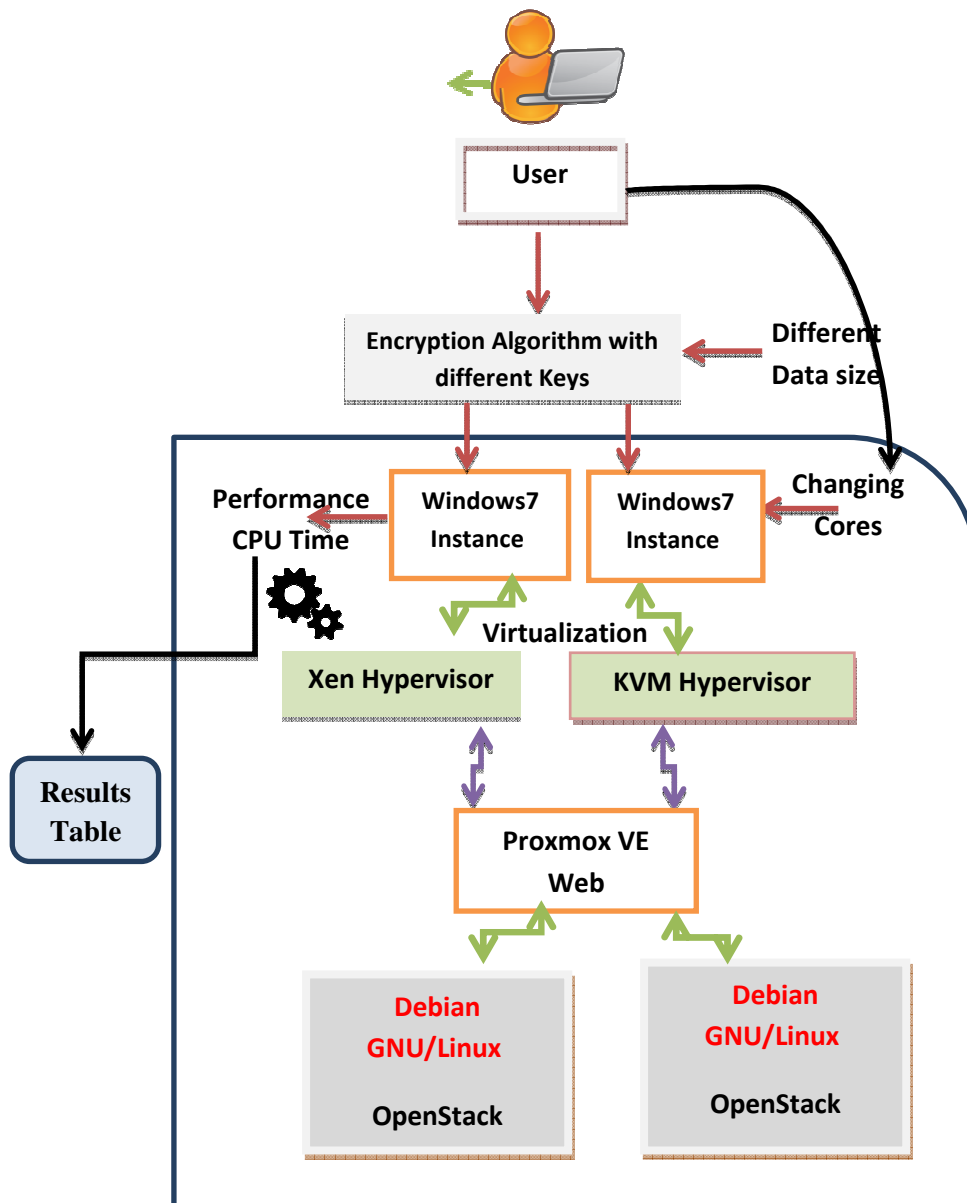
User

Encryption Algorithm with different Keys

Different Data size

Performance CPU Time

Windows7 Instance

Windows7 Instance

Changing Cores

Virtualization

Xen Hypervisor

KVM Hypervisor

Results Table

Proxmox VE Web

Debian GNU/Linux

OpenStack

Debian GNU/Linux

OpenStack